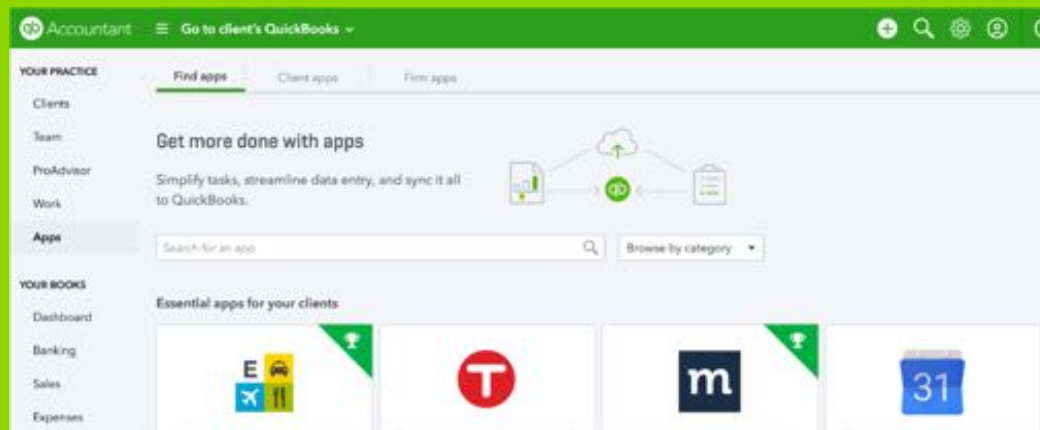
qb Accountant
Go to client's QuickBooks

YOUR PRACTICE
Clients
Team
ProAdvisor
Work
Apps

YOUR BOOKS
Dashboard
Banking
Sales
Expenses

Find apps
Client apps
Firm apps

Get more done with apps

Simplify tasks, streamline data entry, and sync it all to QuickBooks.

Search for an app
Browse by category

Essential apps for your clients

E
T
m
31